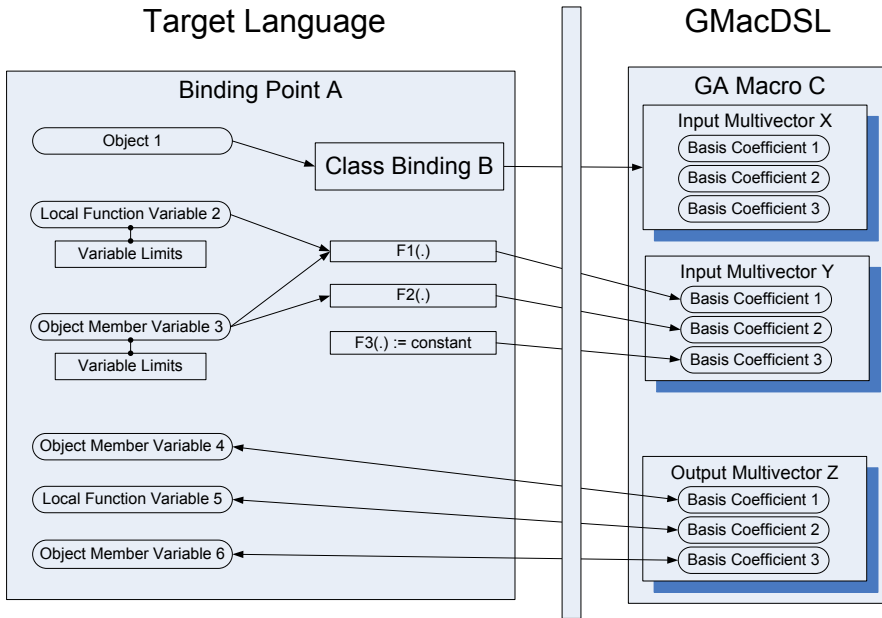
Target Language

GMacDSL

Binding Point A

Object 1

Class Binding B

Local Function Variable 2

Variable Limits

F1(.)

F2(.)

Object Member Variable 3

Variable Limits

F3(.) := constant

Object Member Variable 4

Local Function Variable 5

Object Member Variable 6

GA Macro C

Input Multivector X

Basis Coefficient 1

Basis Coefficient 2

Basis Coefficient 3

Input Multivector Y

Basis Coefficient 1

Basis Coefficient 2

Basis Coefficient 3

Output Multivector Z

Basis Coefficient 1

Basis Coefficient 2

Basis Coefficient 3